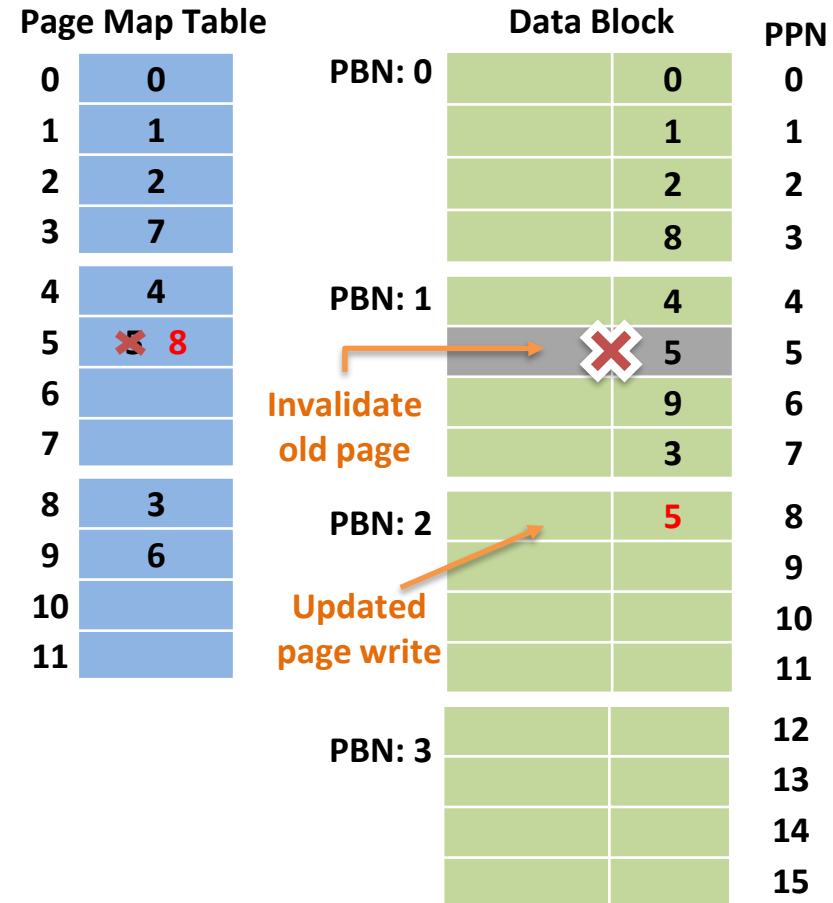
Page Map Table

| | |
|---|---|
| 0 | 0 |
| 1 | 1 |
| 2 | 2 |
| 3 | 7 |
| 4 | 4 |
| 5 | 5 8 |
| 6 | |
| 7 | |
| 8 | 3 |
| 9 | 6 |
| 10 | |
| 11 | |

Data Block

PPN

| | | | |
|---|---|---|---|
| PBN: 0 | | 0 | 0 |
| | | 1 | 1 |
| | | 2 | 2 |
| | | 8 | 3 |
| PBN: 1 | | 4 | 4 |
| | | 5 | 5 |
| | | 9 | 6 |
| | | 3 | 7 |
| PBN: 2 | | 5 | 8 |
| | | | 9 |
| | | | 10 |
| | | | 11 |
| PBN: 3 | | | 12 |
| | | | 13 |
| | | | 14 |
| | | | 15 |

Invalidate old page

Updated page write